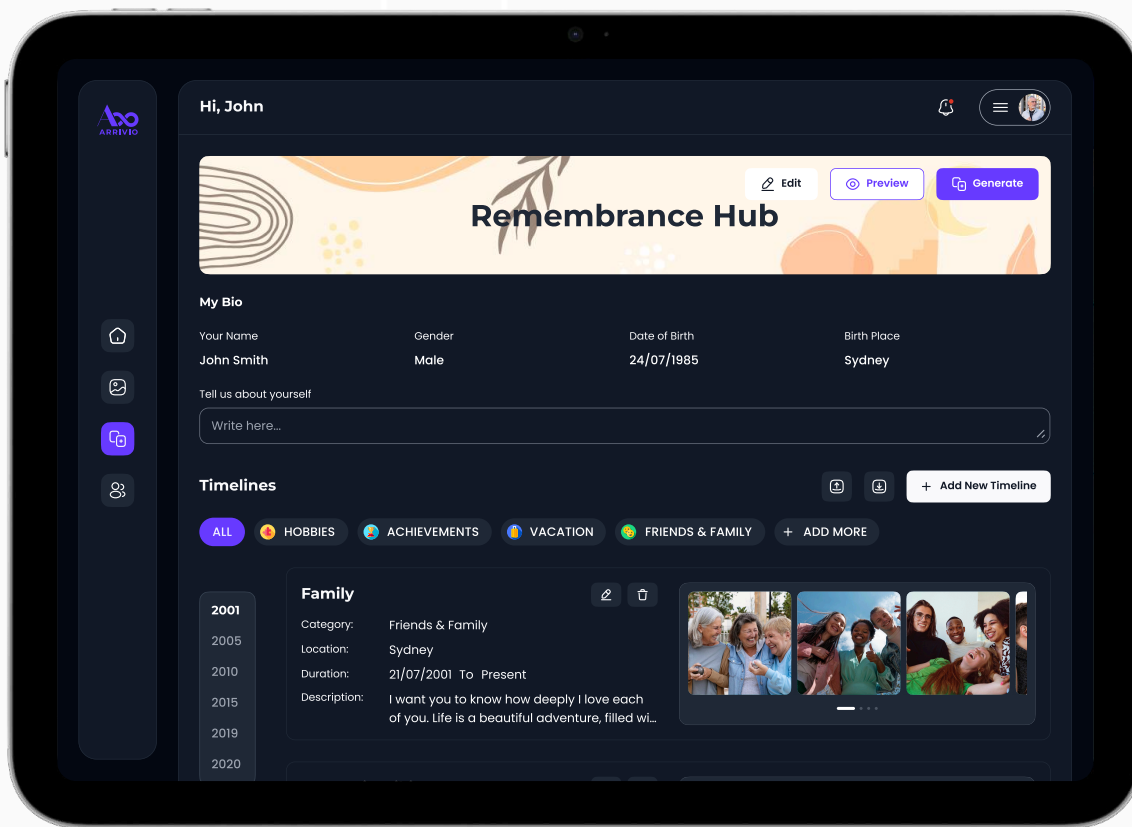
ARRIVIO

Hi, John

Edit
Preview
Generate

Remembrance Hub

My Bio

| Your Name | Gender | Date of Birth | Birth Place |
|---|---|---|---|
| John Smith | Male | 24/07/1985 | Sydney |

Tell us about yourself

Write here...

Timelines

Add New Timeline

ALL HOBBIES ACHIEVEMENTS VACATION FRIENDS & FAMILY ADD MORE

2001
2005
2010
2015
2019
2020

Family

Category: Friends & Family
Location: Sydney
Duration: 21/07/2001 To Present
Description: I want you to know how deeply I love each of you. Life is a beautiful adventure, filled wi...